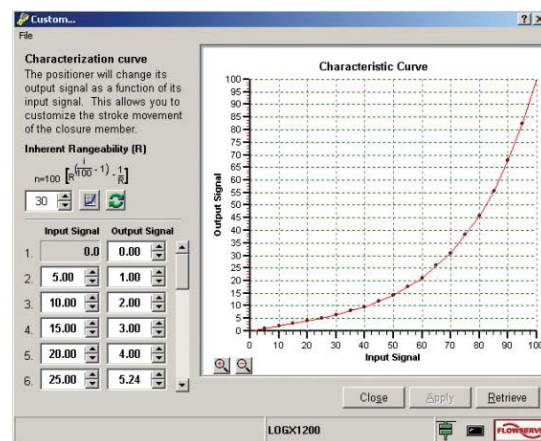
Custom...

?

File

Characterization curve

The positioner will change its output signal as a function of its input signal. This allows you to customize the stroke movement of the closure member.

Inherent Rangeability (R)

$n=100\left[R^{\left(\frac{i}{100}-1\right)}-\frac{1}{R}\right]$

30

| | Input Signal | Output Signal |
|---|---|---|
| 1. | 0.0 | 0.00 |
| 2. | 5.00 | 1.00 |
| 3. | 10.00 | 2.00 |
| 4. | 15.00 | 3.00 |
| 5. | 20.00 | 4.00 |
| 6. | 25.00 | 5.24 |

Characteristic Curve

Output Signal

100
95
90
85
80
75
70
65
60
55
50
45
40
35
30
25
20
15
10
5
0

0 10 20 30 40 50 60 70 80 90 100

Input Signal

Close Apply Retrieve

LOGX1200

FLOWSERVE